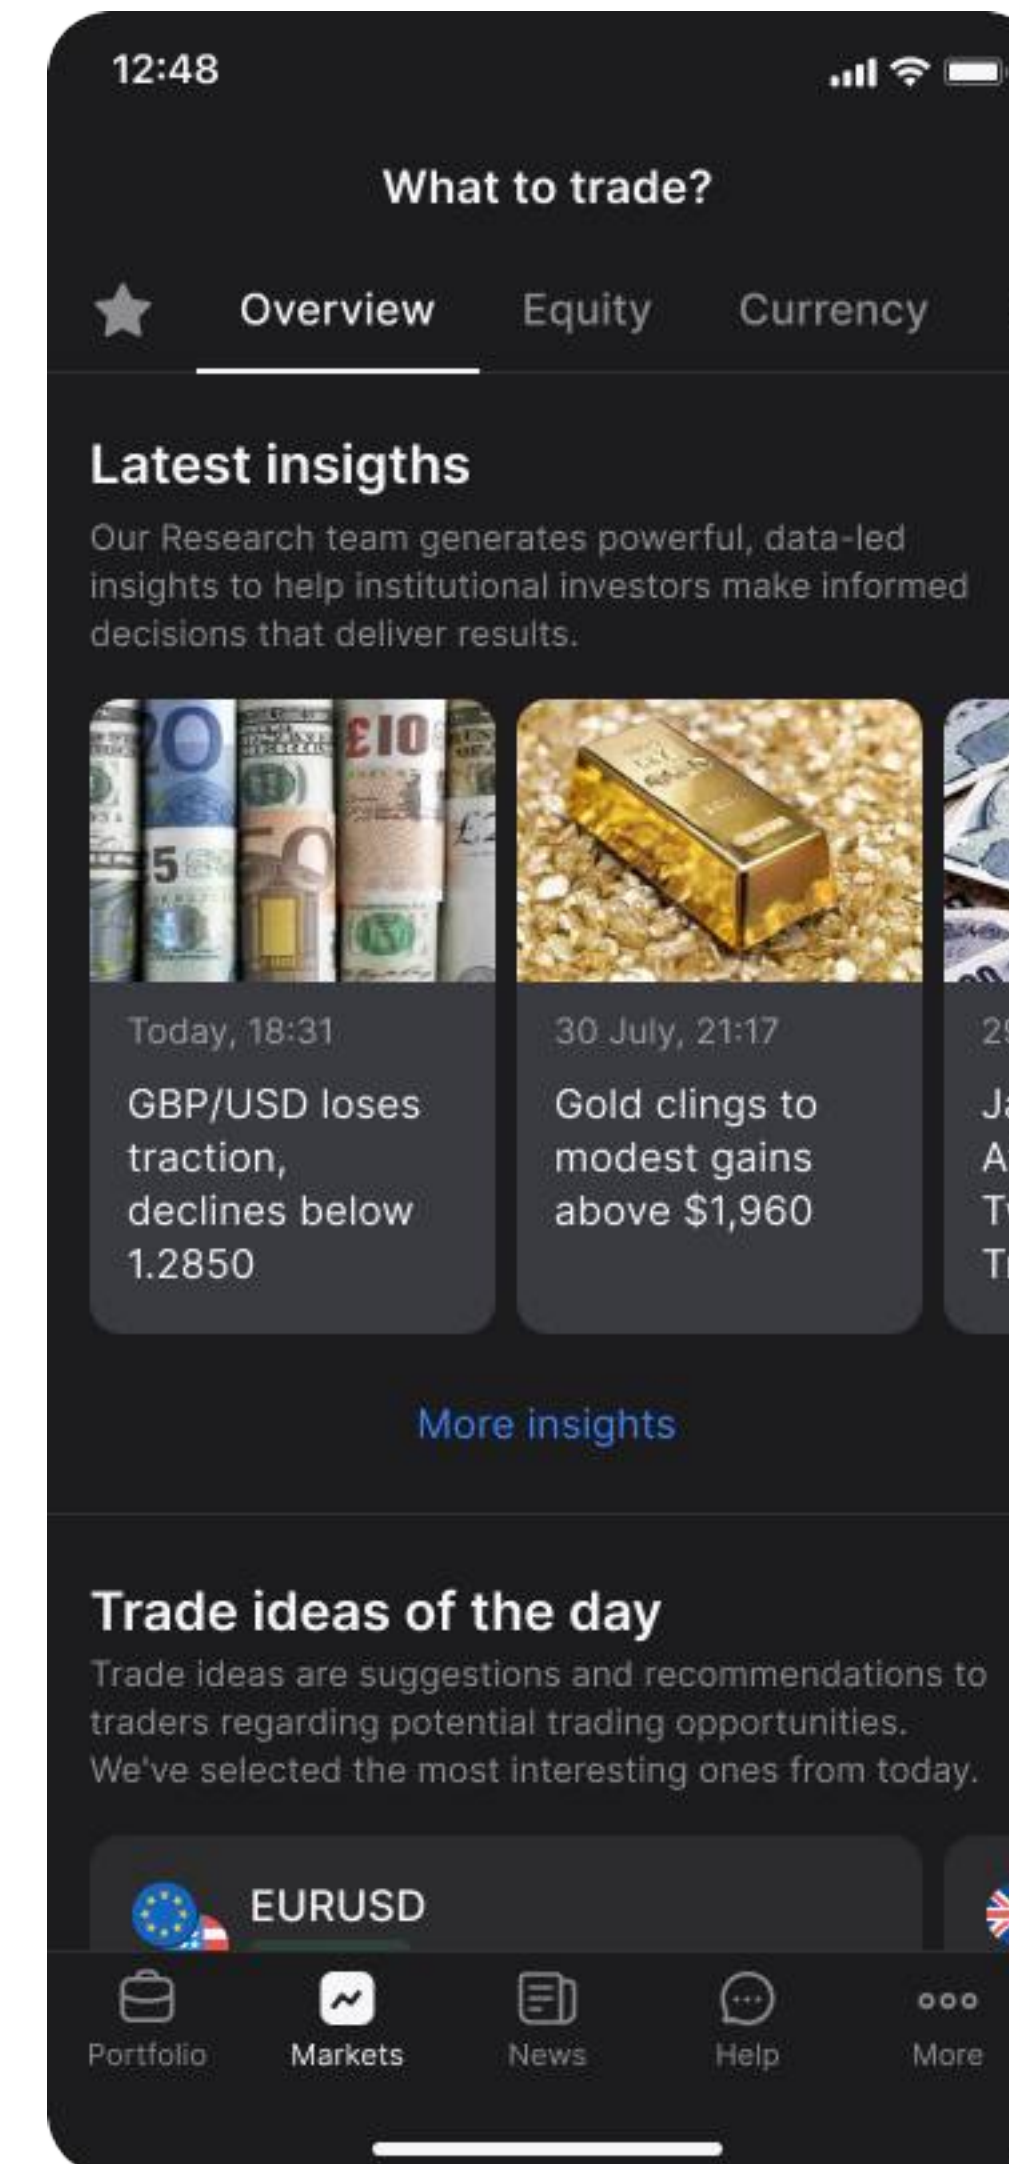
12:48

What to trade?

Overview Equity Currency

Latest insigths

Our Research team generates powerful, data-led insights to help institutional investors make informed decisions that deliver results.

Today, 18:31

GBP/USD loses traction, declines below 1.2850

30 July, 21:17

Gold clings to modest gains above $1,960

2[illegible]

J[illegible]
A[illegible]
T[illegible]
T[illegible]

More insights

Trade ideas of the day

Trade ideas are suggestions and recommendations to traders regarding potential trading opportunities. We've selected the most interesting ones from today.

EURUSD

Portfolio Markets News Help More